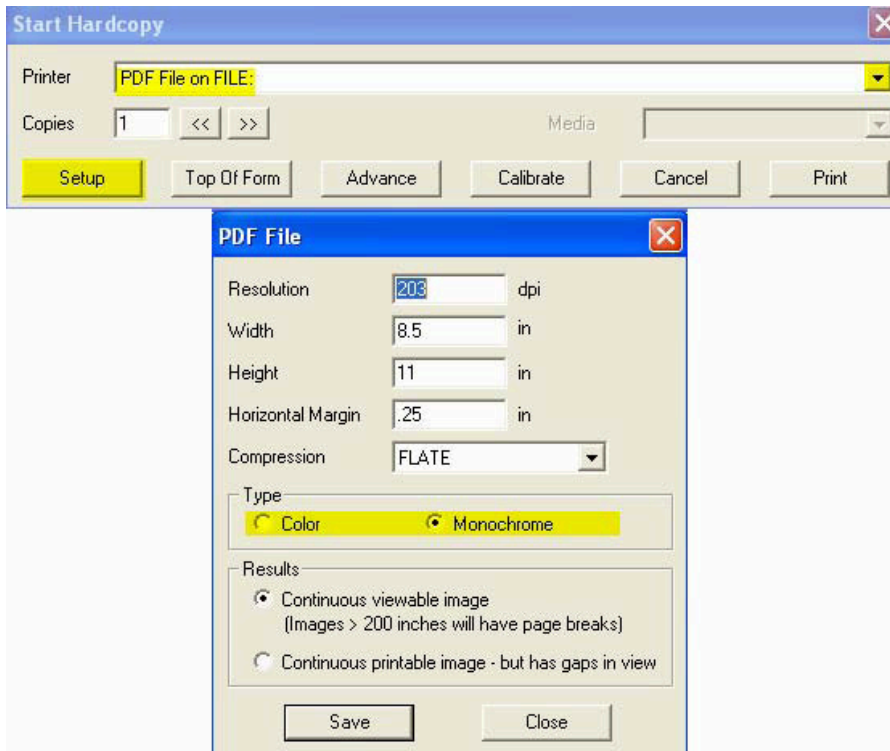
Start Hardcopy

Printer PDF File on FILE:

Copies 1 << >> Media

Setup Top Of Form Advance Calibrate Cancel Print

PDF File

Resolution 203 dpi

Width 8.5 in

Height 11 in

Horizontal Margin .25 in

Compression FLATE

Type

Color Monochrome

Results

Continuous viewable image
(Images > 200 inches will have page breaks)

Continuous printable image - but has gaps in view

Save Close